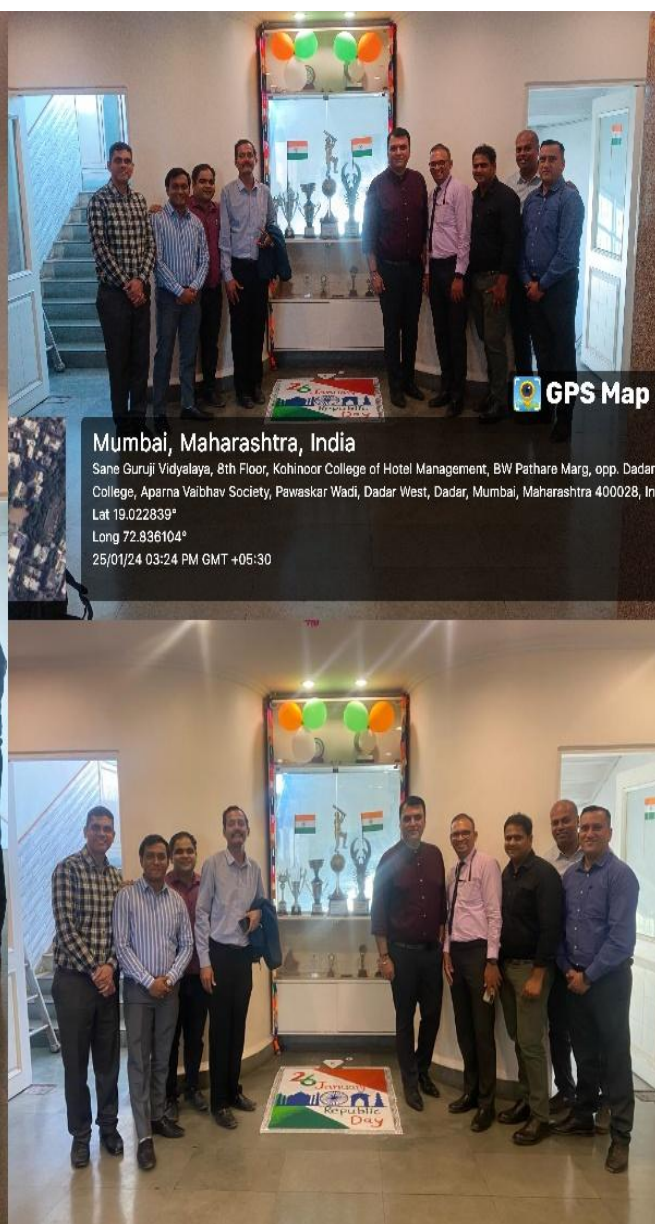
26 January Republic Day

GPS Map

Mumbai, Maharashtra, India

Sane Guruji Vidyalaya, 8th Floor, Kohinoor College of Hotel Management, BW Pathare Marg, opp. Dadar College, Aparna Vaibhav Society, Pawaskar Wadi, Dadar West, Dadar, Mumbai, Maharashtra 400028, In

Lat 19.022839°

Long 72.836104°

25/01/24 03:24 PM GMT +05:30

26 January Republic Day